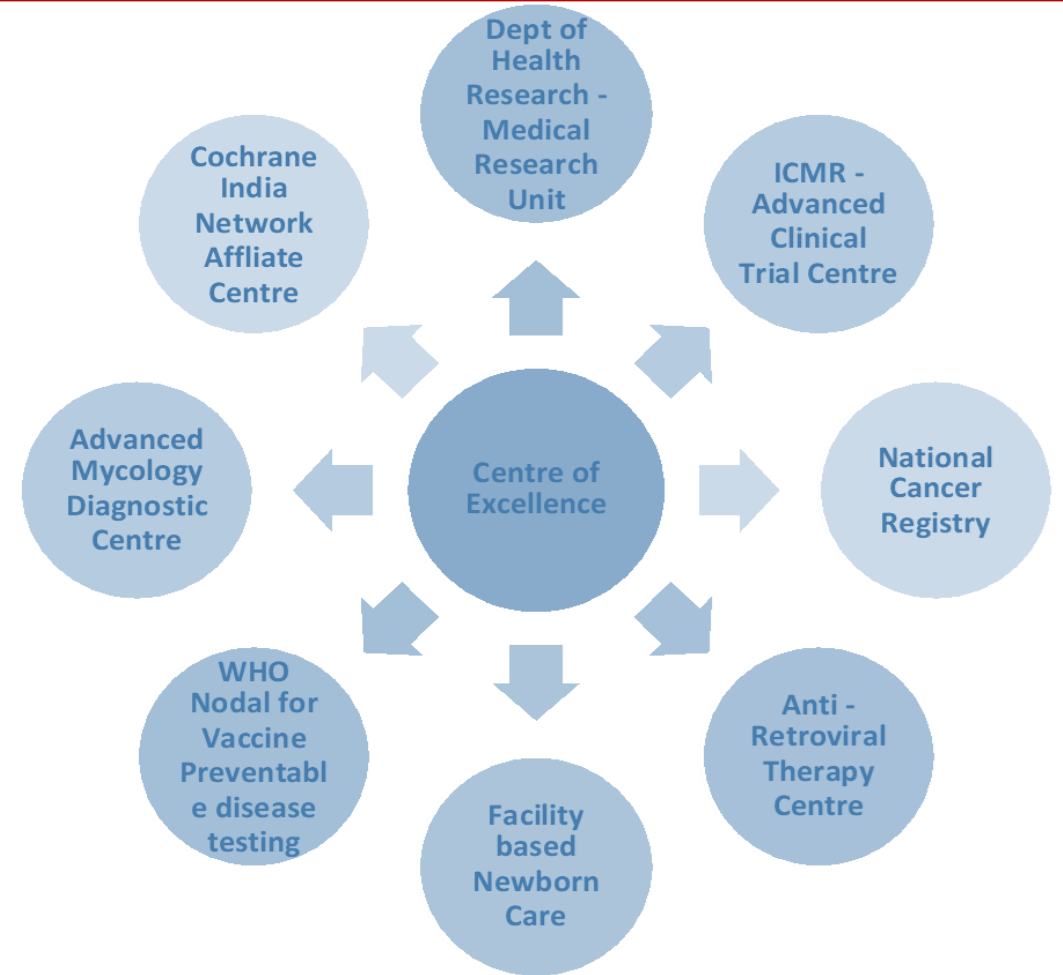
Dept of Health Research - Medical Research Unit

ICMR - Advanced Clinical Trial Centre

National Cancer Registry

Anti - Retroviral Therapy Centre

Facility based Newborn Care

WHO Nodal for Vaccine Preventabl e disease testing

Advanced Mycology Diagnostic Centre

Cochrane India Network Affliate Centre

Centre of Excellence